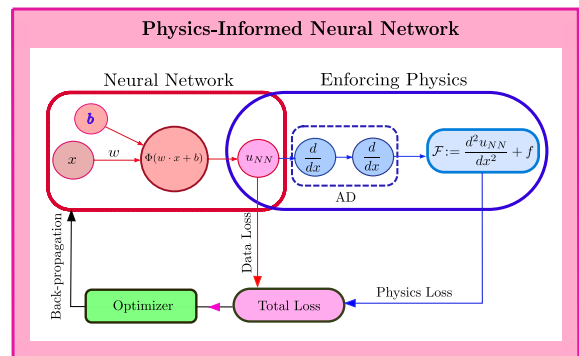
Physics-Informed Neural Network

Neural Network

Enforcing Physics

$b$

$x$

$w$

$\Phi(w \cdot x + b)$

$u_{NN}$

$\frac{d}{dx}$

$\frac{d}{dx}$

AD

$\mathcal{F} := \frac{d^2 u_{NN}}{dx^2} + f$

Data Loss

Back-propagation

Physics Loss

Optimizer

Total Loss